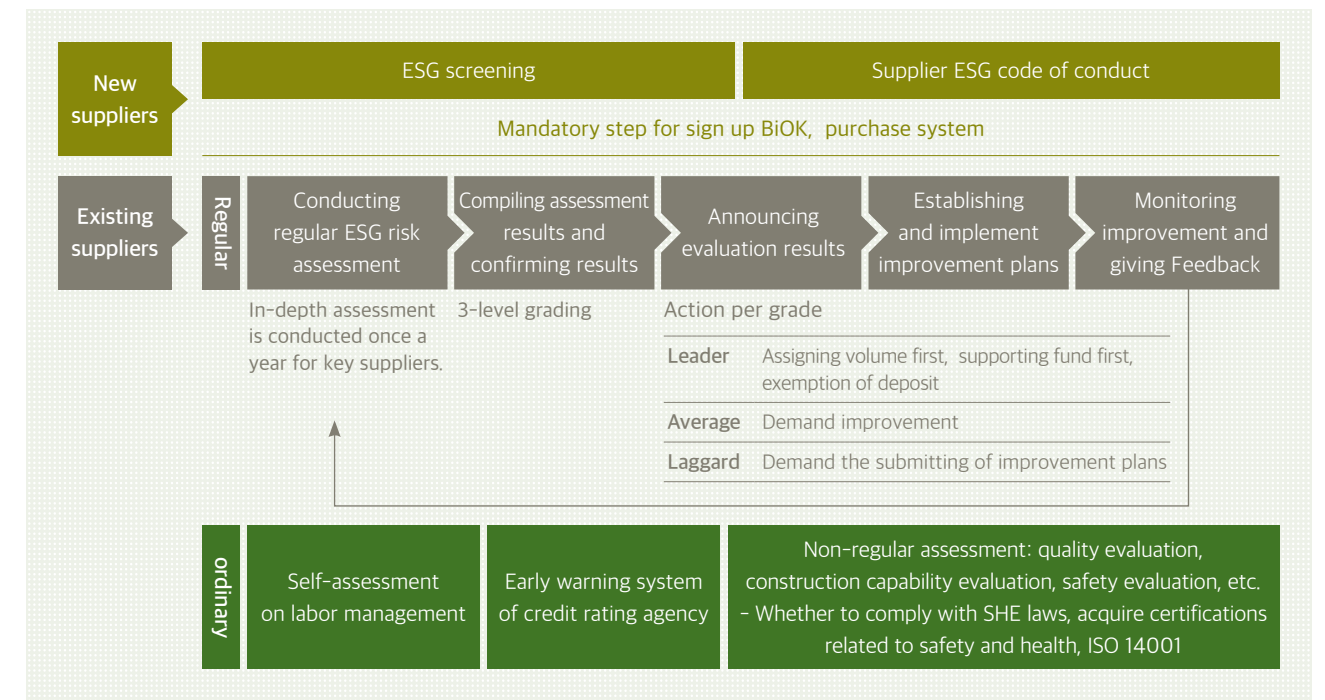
New suppliers

ESG screening

Supplier ESG code of conduct

Mandatory step for sign up BiOK, purchase system

Existing suppliers

Regular

Conducting regular ESG risk assessment

Compiling assessment results and confirming results

Announcing evaluation results

Establishing and implement improvement plans

Monitoring improvement and giving Feedback

In-depth assessment is conducted once a year for key suppliers.

3-level grading

Action per grade

| Leader | Assigning volume first, supporting fund first, exemption of deposit |
|---|---|
| Average | Demand improvement |
| Laggard | Demand the submitting of improvement plans |

ordinary

Self-assessment on labor management

Early warning system of credit rating agency

Non-regular assessment: quality evaluation, construction capability evaluation, safety evaluation, etc.
- Whether to comply with SHE laws, acquire certifications related to safety and health, ISO 14001